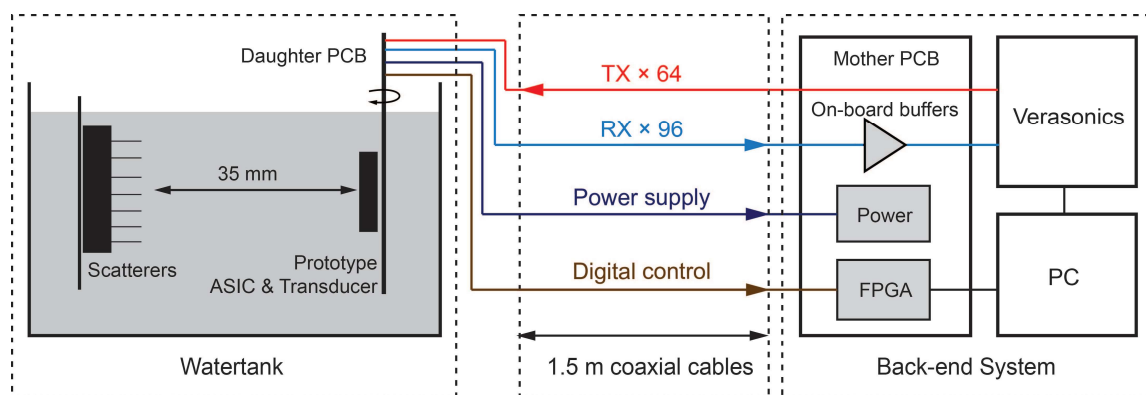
Daughter PCB

Scatterers

35 mm

Prototype ASIC & Transducer

Watertank

TX × 64

RX × 96

Power supply

Digital control

1.5 m coaxial cables

Mother PCB

On-board buffers

Power

FPGA

Verasonics

PC

Back-end System